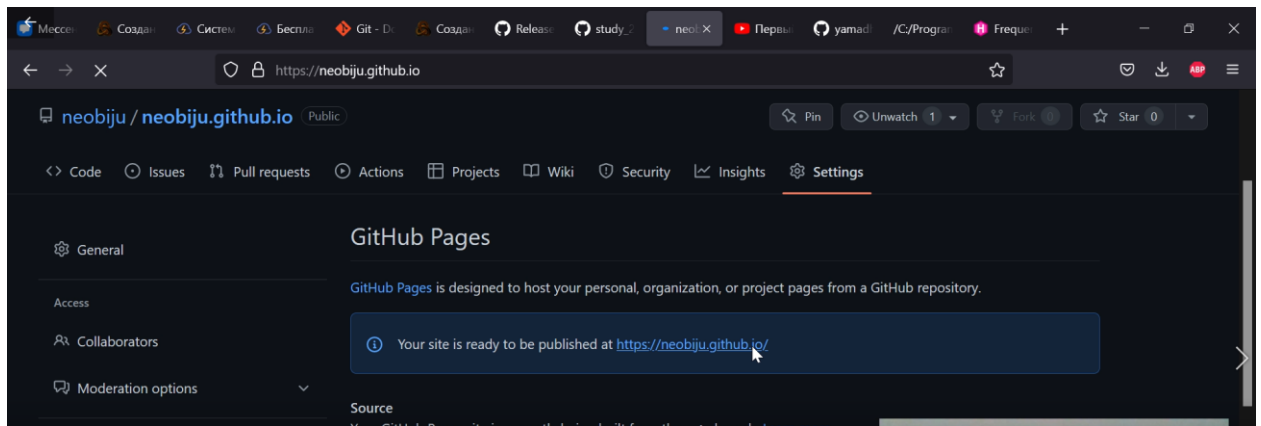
Мессе Создан Систем Беспла Git - Dc Создан Release study_2 neol × Первы yamadi /C:/Progra Freque +

https://neobiju.github.io

ABP

neobiju / neobiju.github.io Public

Pin

Unwatch 1

Fork 0

Star 0

Code Issues Pull requests Actions Projects Wiki Security Insights Settings

General

Access

Collaborators

Moderation options

GitHub Pages

GitHub Pages is designed to host your personal, organization, or project pages from a GitHub repository.

Your site is ready to be published at https://neobiju.github.io/

Source

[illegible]